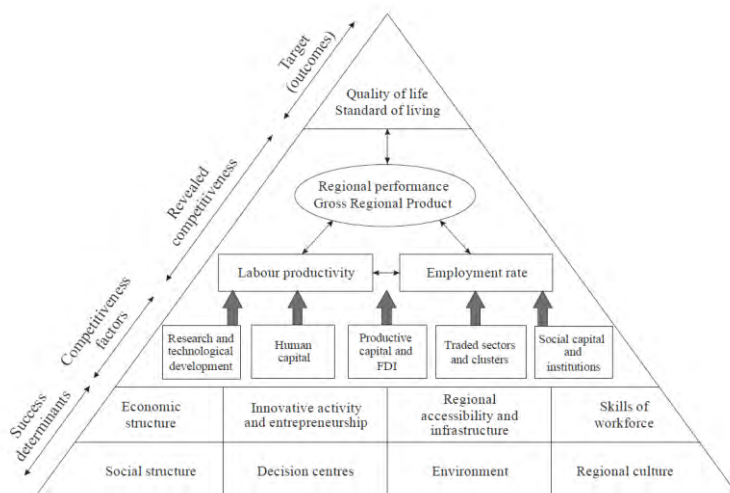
Target (outcomes)

Revealed competitiveness

Competitiveness factors

Success determinants

Quality of life
Standard of living

Regional performance
Gross Regional Product

Labour productivity

Employment rate

Research and technological development

Human capital

Productive capital and FDI

Traded sectors and clusters

Social capital and institutions

| Economic structure | Innovative activity and entrepreneurship | Regional accessibility and infrastructure | Skills of workforce |
|---|---|---|---|
| Social structure | Decision centres | Environment | Regional culture |